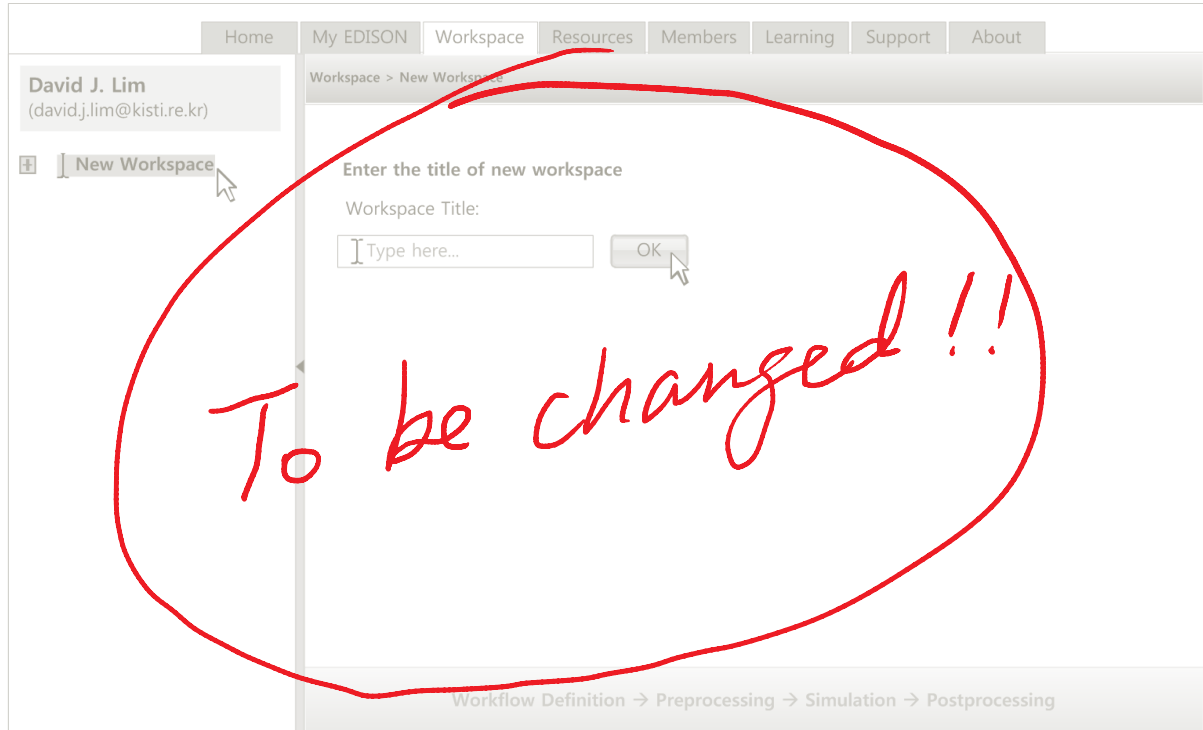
Home | My EDISON | Workspace | Resources | Members | Learning | Support | About

David J. Lim
(david.j.lim@kisti.re.kr)

New Workspace

Workspace > New Workspace

Enter the title of new workspace

Workspace Title:

Type here...

OK

To be changed !!

Workflow Definition → Preprocessing → Simulation → Postprocessing